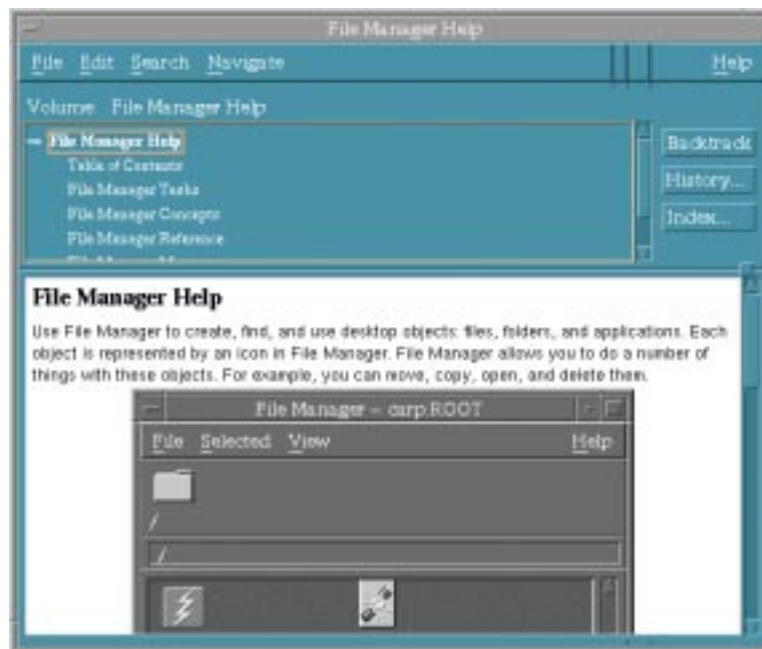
File Manager Help

File Edit Search Navigate Help

Volume: File Manager Help

– File Manager Help
Table of Contents
File Manager Tasks
File Manager Concepts
File Manager Reference
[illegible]

Backtrack
History...
Index...

File Manager Help

Use File Manager to create, find, and use desktop objects: files, folders, and applications. Each object is represented by an icon in File Manager. File Manager allows you to do a number of things with these objects. For example, you can move, copy, open, and delete them.

File Manager – carp:ROOT

File Selected View Help

/

/